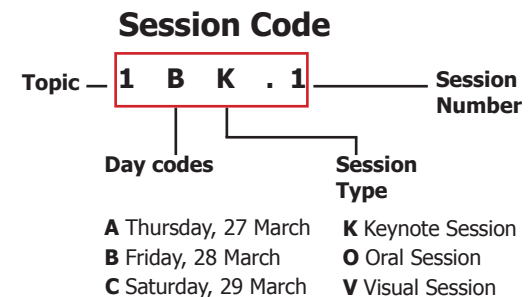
Session Code

Topic 1 B K . 1 Session Number

Day codes

Session Type

**A** Thursday, 27 March
**B** Friday, 28 March
**C** Saturday, 29 March

**K** Keynote Session
**O** Oral Session
**V** Visual Session